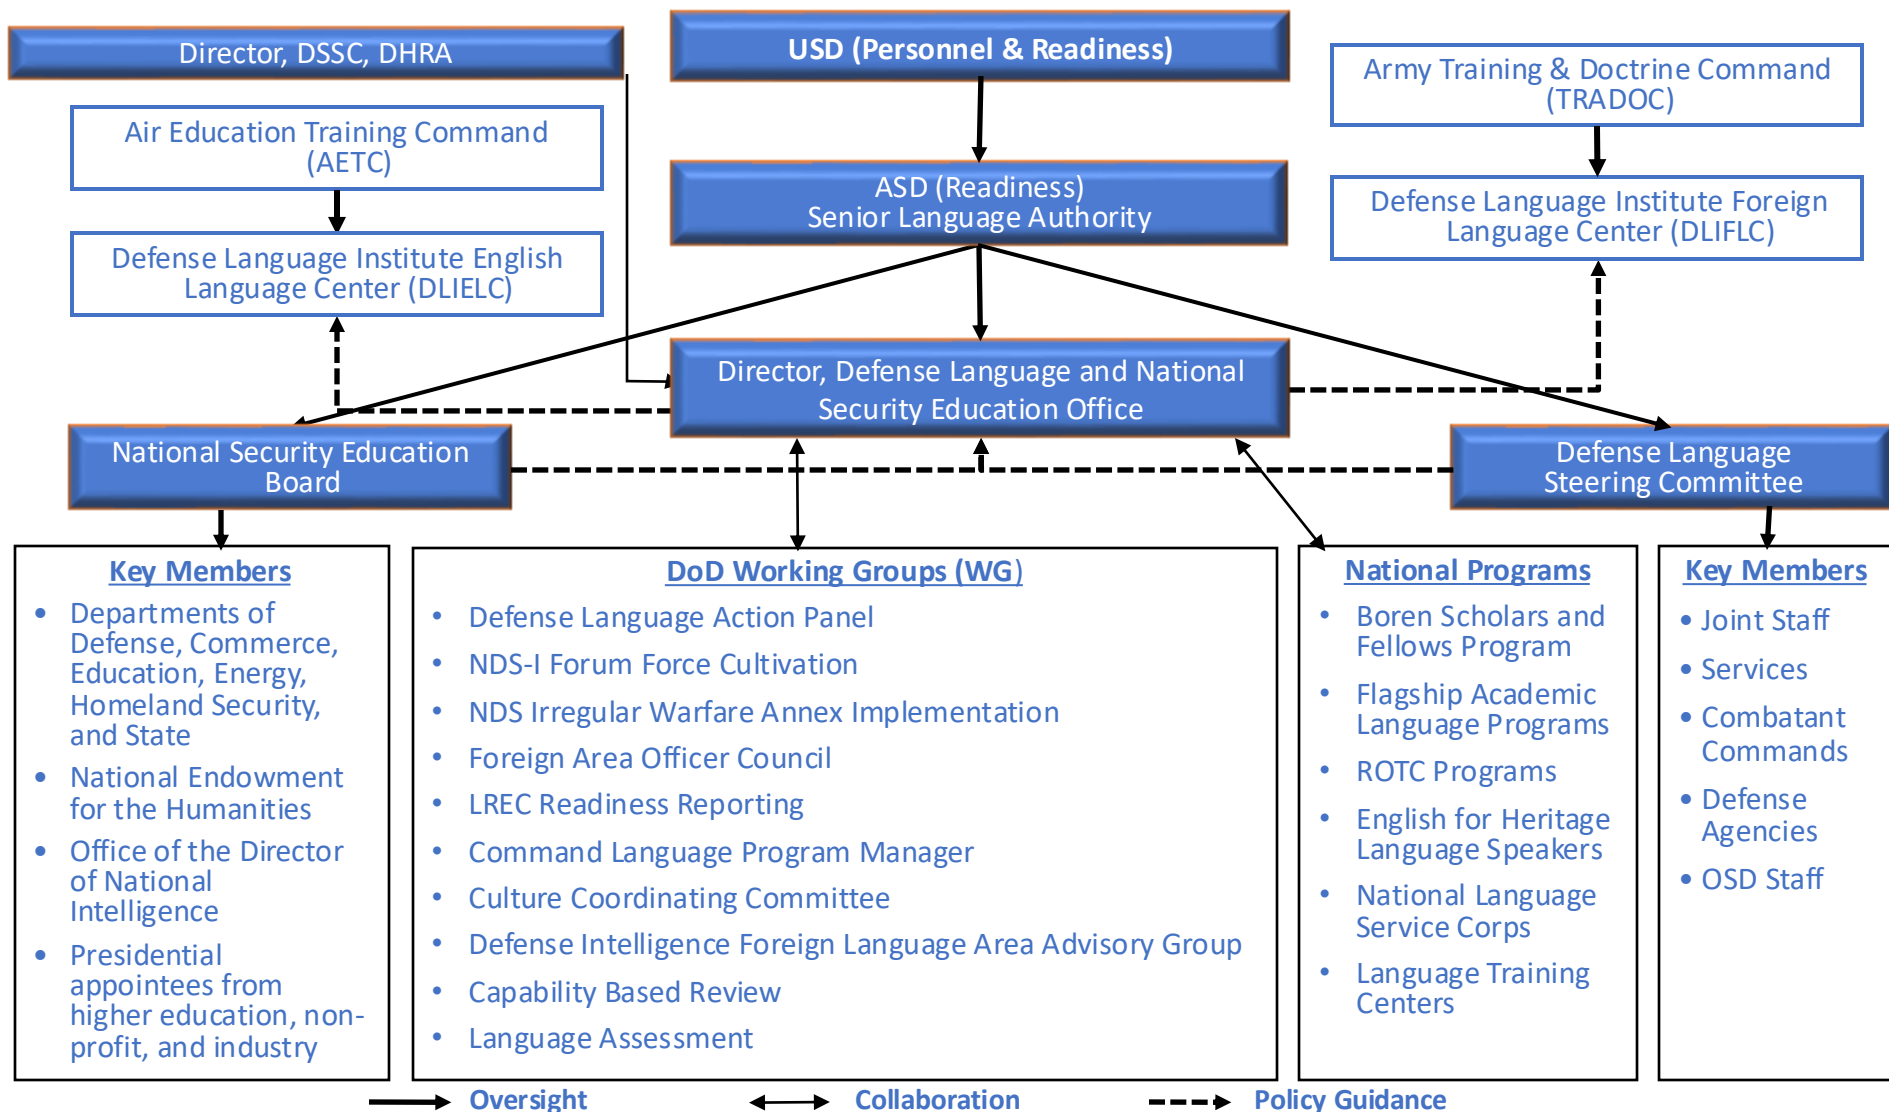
Director, DSSC, DHRA

USD (Personnel & Readiness)

Army Training & Doctrine Command (TRADOC)

Air Education Training Command (AETC)

ASD (Readiness)
Senior Language Authority

Defense Language Institute Foreign Language Center (DLIFLC)

Defense Language Institute English Language Center (DLIELC)

Director, Defense Language and National Security Education Office

National Security Education Board

Defense Language Steering Committee

Key Members
- Departments of Defense, Commerce, Education, Energy, Homeland Security, and State
- National Endowment for the Humanities
- Office of the Director of National Intelligence
- Presidential appointees from higher education, non-profit, and industry

DoD Working Groups (WG)
- Defense Language Action Panel
- NDS-I Forum Force Cultivation
- NDS Irregular Warfare Annex Implementation
- Foreign Area Officer Council
- LREC Readiness Reporting
- Command Language Program Manager
- Culture Coordinating Committee
- Defense Intelligence Foreign Language Area Advisory Group
- Capability Based Review
- Language Assessment

National Programs
- Boren Scholars and Fellows Program
- Flagship Academic Language Programs
- ROTC Programs
- English for Heritage Language Speakers
- National Language Service Corps
- Language Training Centers

Key Members
- Joint Staff
- Services
- Combatant Commands
- Defense Agencies
- OSD Staff

Oversight
Collaboration
Policy Guidance